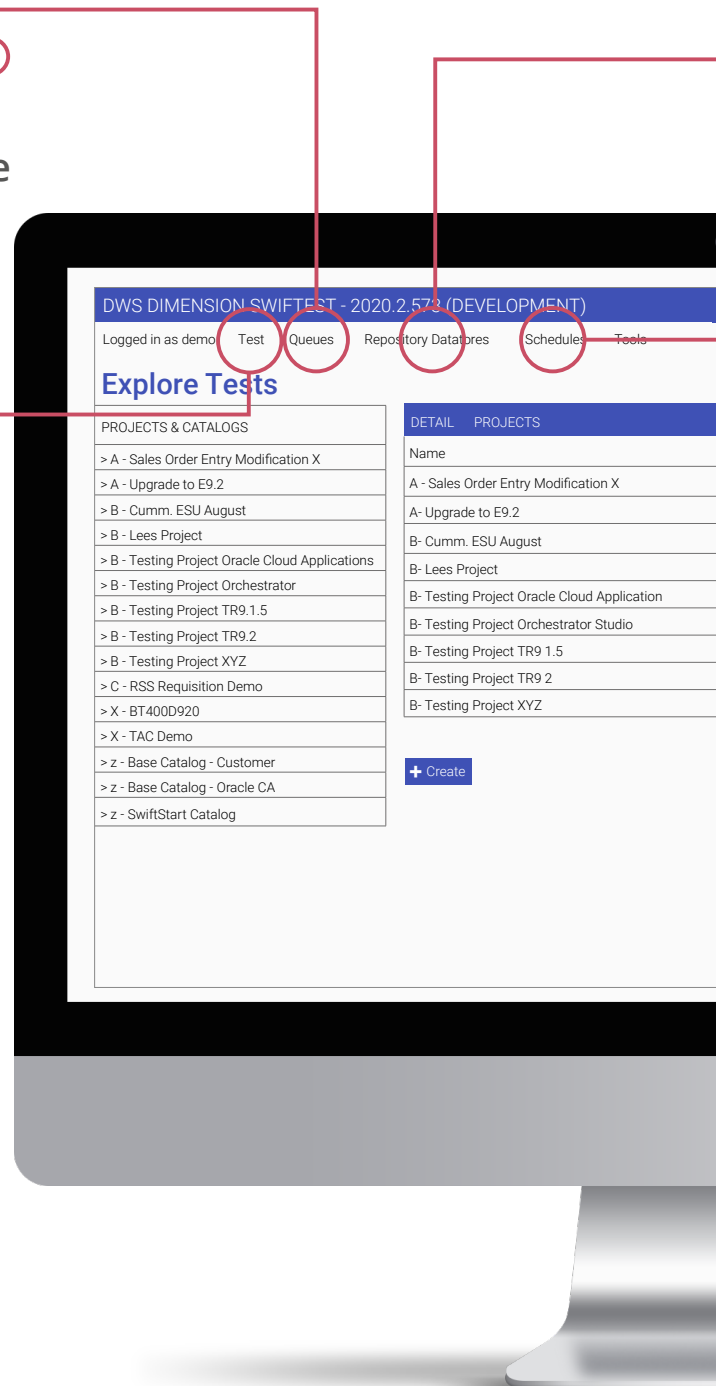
e

DWS DIMENSION SWIFTTEST - 2020.2.573 (DEVELOPMENT)

Logged in as demo Test Queues Repository Datatores Schedules Tools

Explore Tests

| PROJECTS & CATALOGS |
|---|
| > A - Sales Order Entry Modification X |
| > A - Upgrade to E9.2 |
| > B - Cumm. ESU August |
| > B - Lees Project |
| > B - Testing Project Oracle Cloud Applications |
| > B - Testing Project Orchestrator |
| > B - Testing Project TR9.1.5 |
| > B - Testing Project TR9.2 |
| > B - Testing Project XYZ |
| > C - RSS Requisition Demo |
| > X - BT400D920 |
| > X - TAC Demo |
| > z - Base Catalog - Customer |
| > z - Base Catalog - Oracle CA |
| > z - SwiftStart Catalog |

DETAIL PROJECTS

| Name |
|---|
| A - Sales Order Entry Modification X |
| A- Upgrade to E9.2 |
| B- Cumm. ESU August |
| B- Lees Project |
| B- Testing Project Oracle Cloud Application |
| B- Testing Project Orchestrator Studio |
| B- Testing Project TR9 1.5 |
| B- Testing Project TR9 2 |
| B- Testing Project XYZ |

+ Create